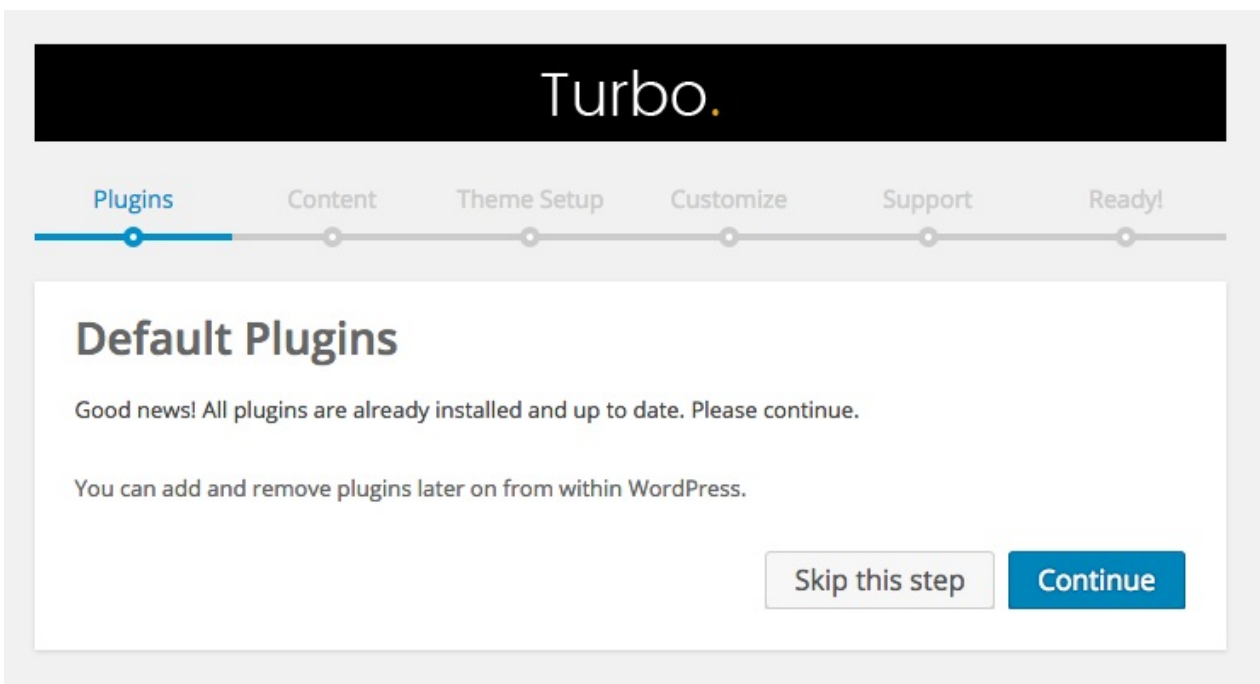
Turbo.

Plugins Content Theme Setup Customize Support Ready!

Default Plugins

Good news! All plugins are already installed and up to date. Please continue.

You can add and remove plugins later on from within WordPress.

Skip this step Continue